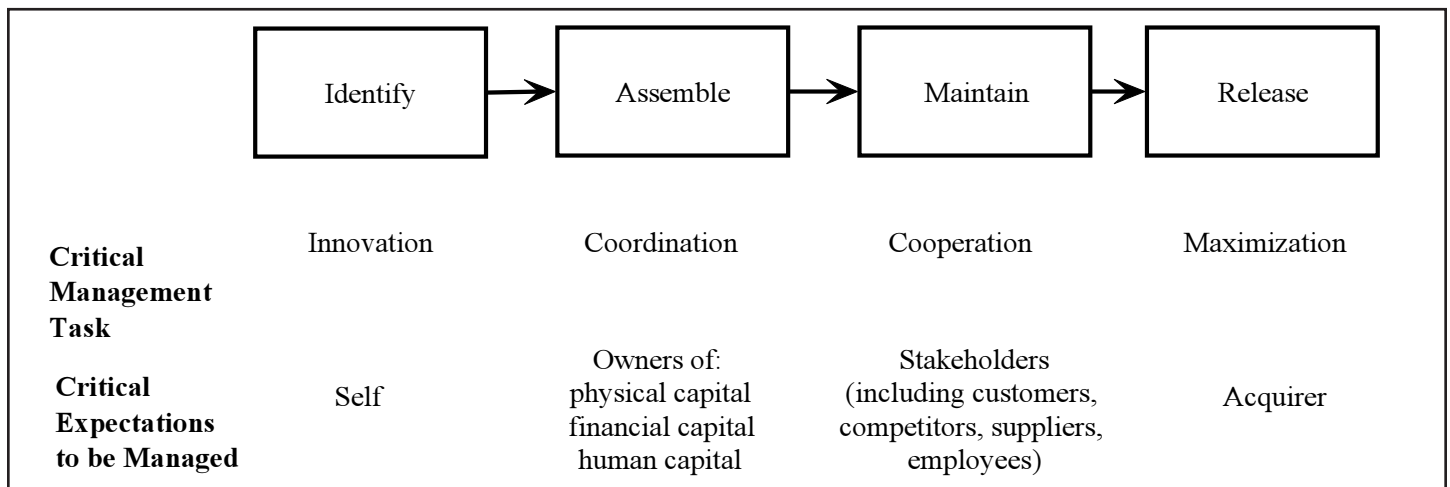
Identify → Assemble → Maintain → Release

| | | | | |
|---|---|---|---|---|
| **Critical Management Task** | Innovation | Coordination | Cooperation | Maximization |
| **Critical Expectations to be Managed** | Self | Owners of: physical capital financial capital human capital | Stakeholders (including customers, competitors, suppliers, employees) | Acquirer |